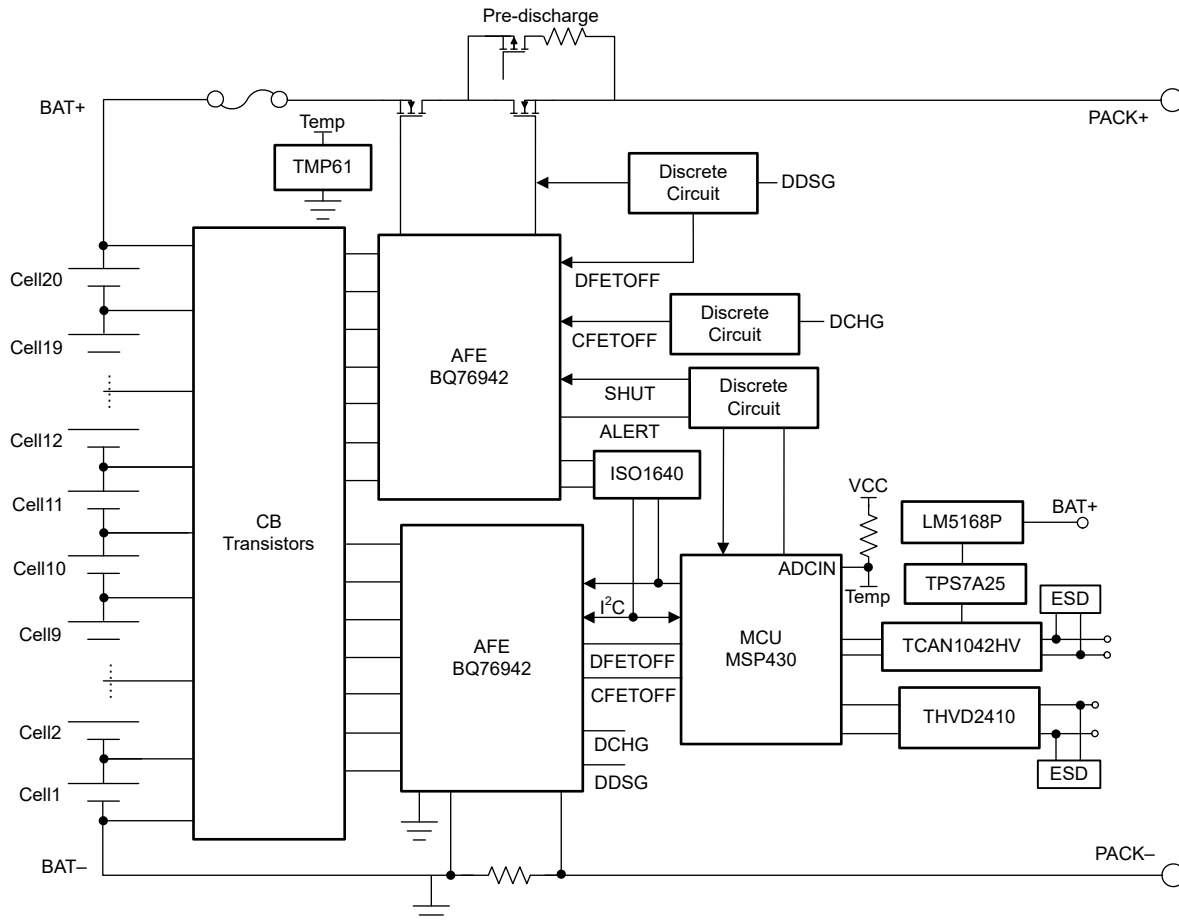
Pre-discharge

BAT+

PACK+

Temp

TMP61

Discrete Circuit

DDSG

DFETOFF

Discrete Circuit

DCHG

CFETOFF

Cell20

Cell19

AFE
BQ76942

SHUT

Discrete Circuit

ALERT

Cell12

ISO1640

Cell11

CB
Transistors

VCC

LM5168P

BAT+

Cell10

ADCIN

TPS7A25

Temp

ESD

Cell9

$I^2C$

AFE
BQ76942

MCU
MSP430

TCAN1042HV

DFETOFF

CFETOFF

THVD2410

Cell2

DCHG

Cell1

DDSG

ESD

BAT–

PACK–